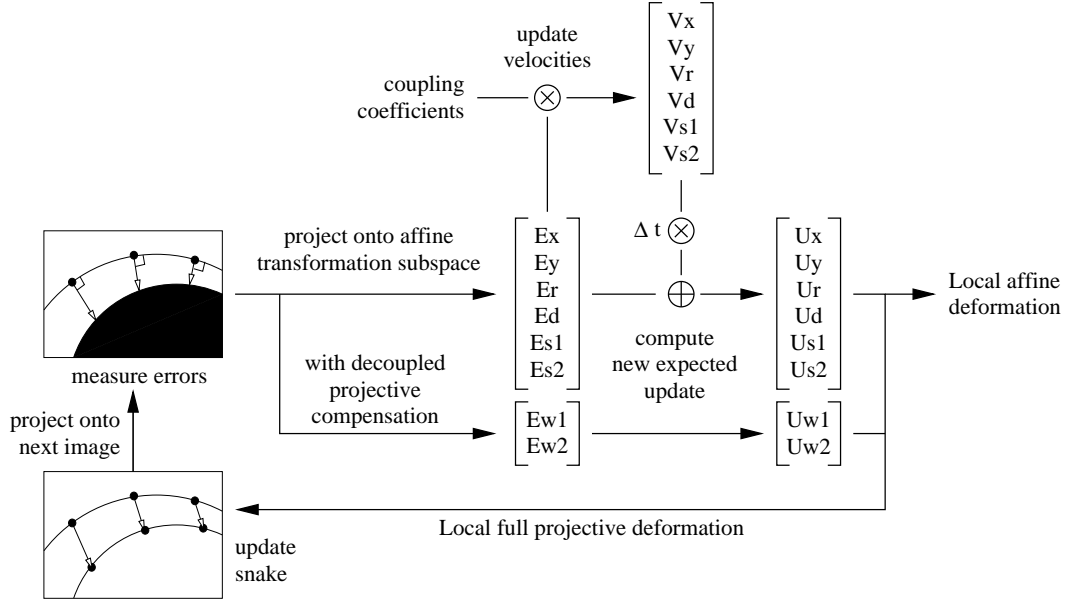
update velocities

coupling coefficients

$\begin{bmatrix} Vx \\ Vy \\ Vr \\ Vd \\ Vs1 \\ Vs2 \end{bmatrix}$

$\Delta$ t

project onto affine transformation subspace

$\begin{bmatrix} Ex \\ Ey \\ Er \\ Ed \\ Es1 \\ Es2 \end{bmatrix}$

$\begin{bmatrix} Ux \\ Uy \\ Ur \\ Ud \\ Us1 \\ Us2 \end{bmatrix}$

Local affine deformation

measure errors

with decoupled projective compensation

compute new expected update

$\begin{bmatrix} Ew1 \\ Ew2 \end{bmatrix}$

$\begin{bmatrix} Uw1 \\ Uw2 \end{bmatrix}$

project onto next image

update snake

Local full projective deformation